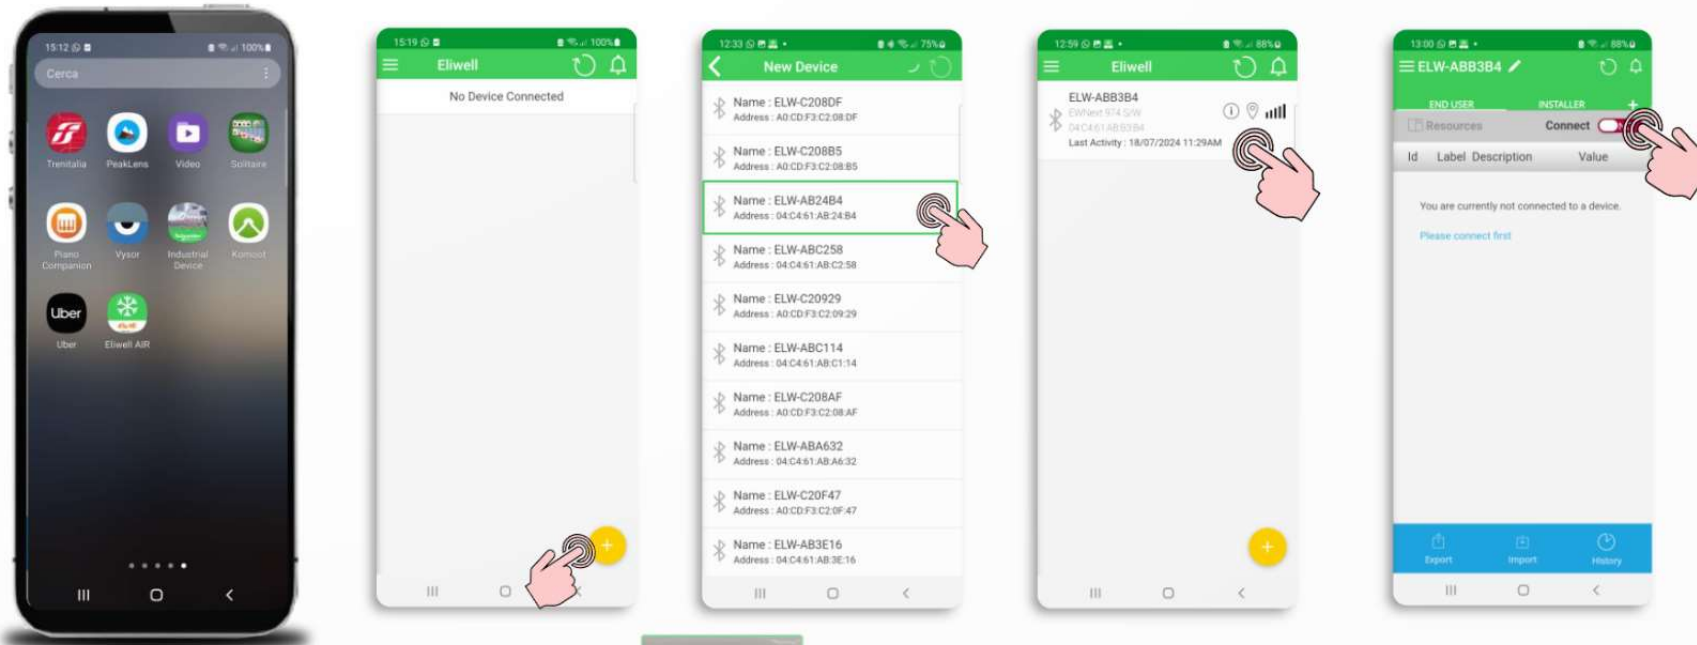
15:12 100%
Cerca
Trenitalia
PeakLens
Video
Solitaire
Piano Companion
Vysor
Industrial Device
Komoot
Uber
Uber
Eliwell AIR

15:19 100%
Eliwell
No Device Connected
+

12:33 75%
New Device
Name : ELW-C208DF
Address : A0:CD:F3:C2:08:DF
Name : ELW-C208B5
Address : A0:CD:F3:C2:08:B5
Name : ELW-AB24B4
Address : 04:C4:61:AB:24:B4
Name : ELW-ABC258
Address : 04:C4:61:AB:C2:58
Name : ELW-C20929
Address : A0:CD:F3:C2:09:29
Name : ELW-ABC114
Address : 04:C4:61:AB:C1:14
Name : ELW-C208AF
Address : A0:CD:F3:C2:08:AF
Name : ELW-ABA632
Address : 04:C4:61:AB:A6:32
Name : ELW-C20F47
Address : A0:CD:F3:C2:0F:47
Name : ELW-AB3E16
Address : 04:C4:61:AB:3E:16

12:59 88%
Eliwell
ELW-ABB3B4
EWNext 974 S/W
04:C4:61:AB:B3:B4
Last Activity : 18/07/2024 11:29AM
+

13:00 88%
ELW-ABB3B4
END USER
INSTALLER
+
Resources
Connect
Id Label Description Value
You are currently not connected to a device.
Please connect first
Export
Import
History